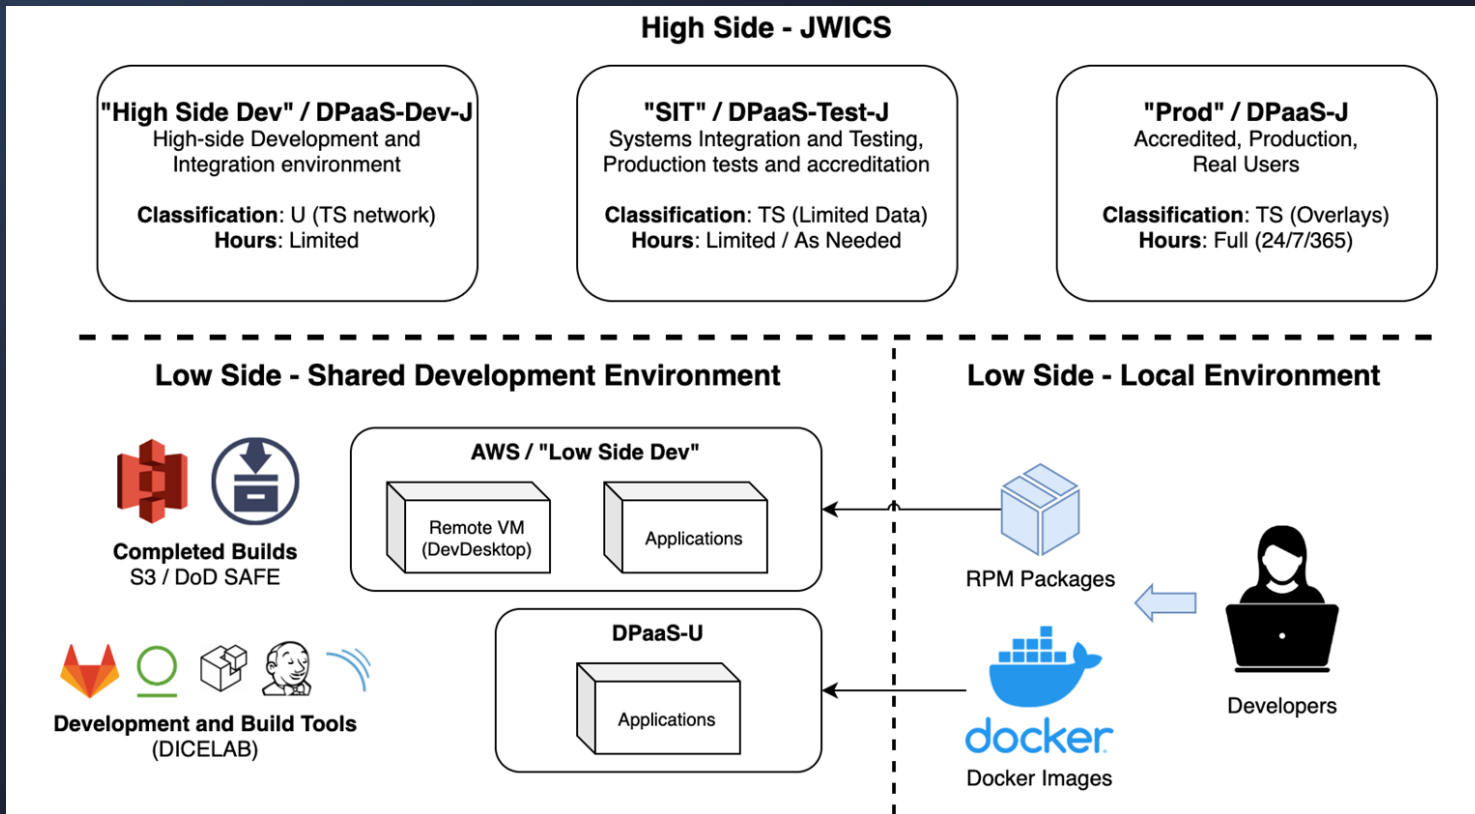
High Side - JWICS

"High Side Dev" / DPaaS-Dev-J
High-side Development and Integration environment

**Classification**: U (TS network)
**Hours**: Limited

"SIT" / DPaaS-Test-J
Systems Integration and Testing, Production tests and accreditation

**Classification**: TS (Limited Data)
**Hours**: Limited / As Needed

"Prod" / DPaaS-J
Accredited, Production, Real Users

**Classification**: TS (Overlays)
**Hours**: Full (24/7/365)

Low Side - Shared Development Environment

Completed Builds
S3 / DoD SAFE

AWS / "Low Side Dev"

Remote VM (DevDesktop)

Applications

DPaaS-U

Applications

Development and Build Tools
(DICELAB)

Low Side - Local Environment

RPM Packages

docker
Docker Images

Developers